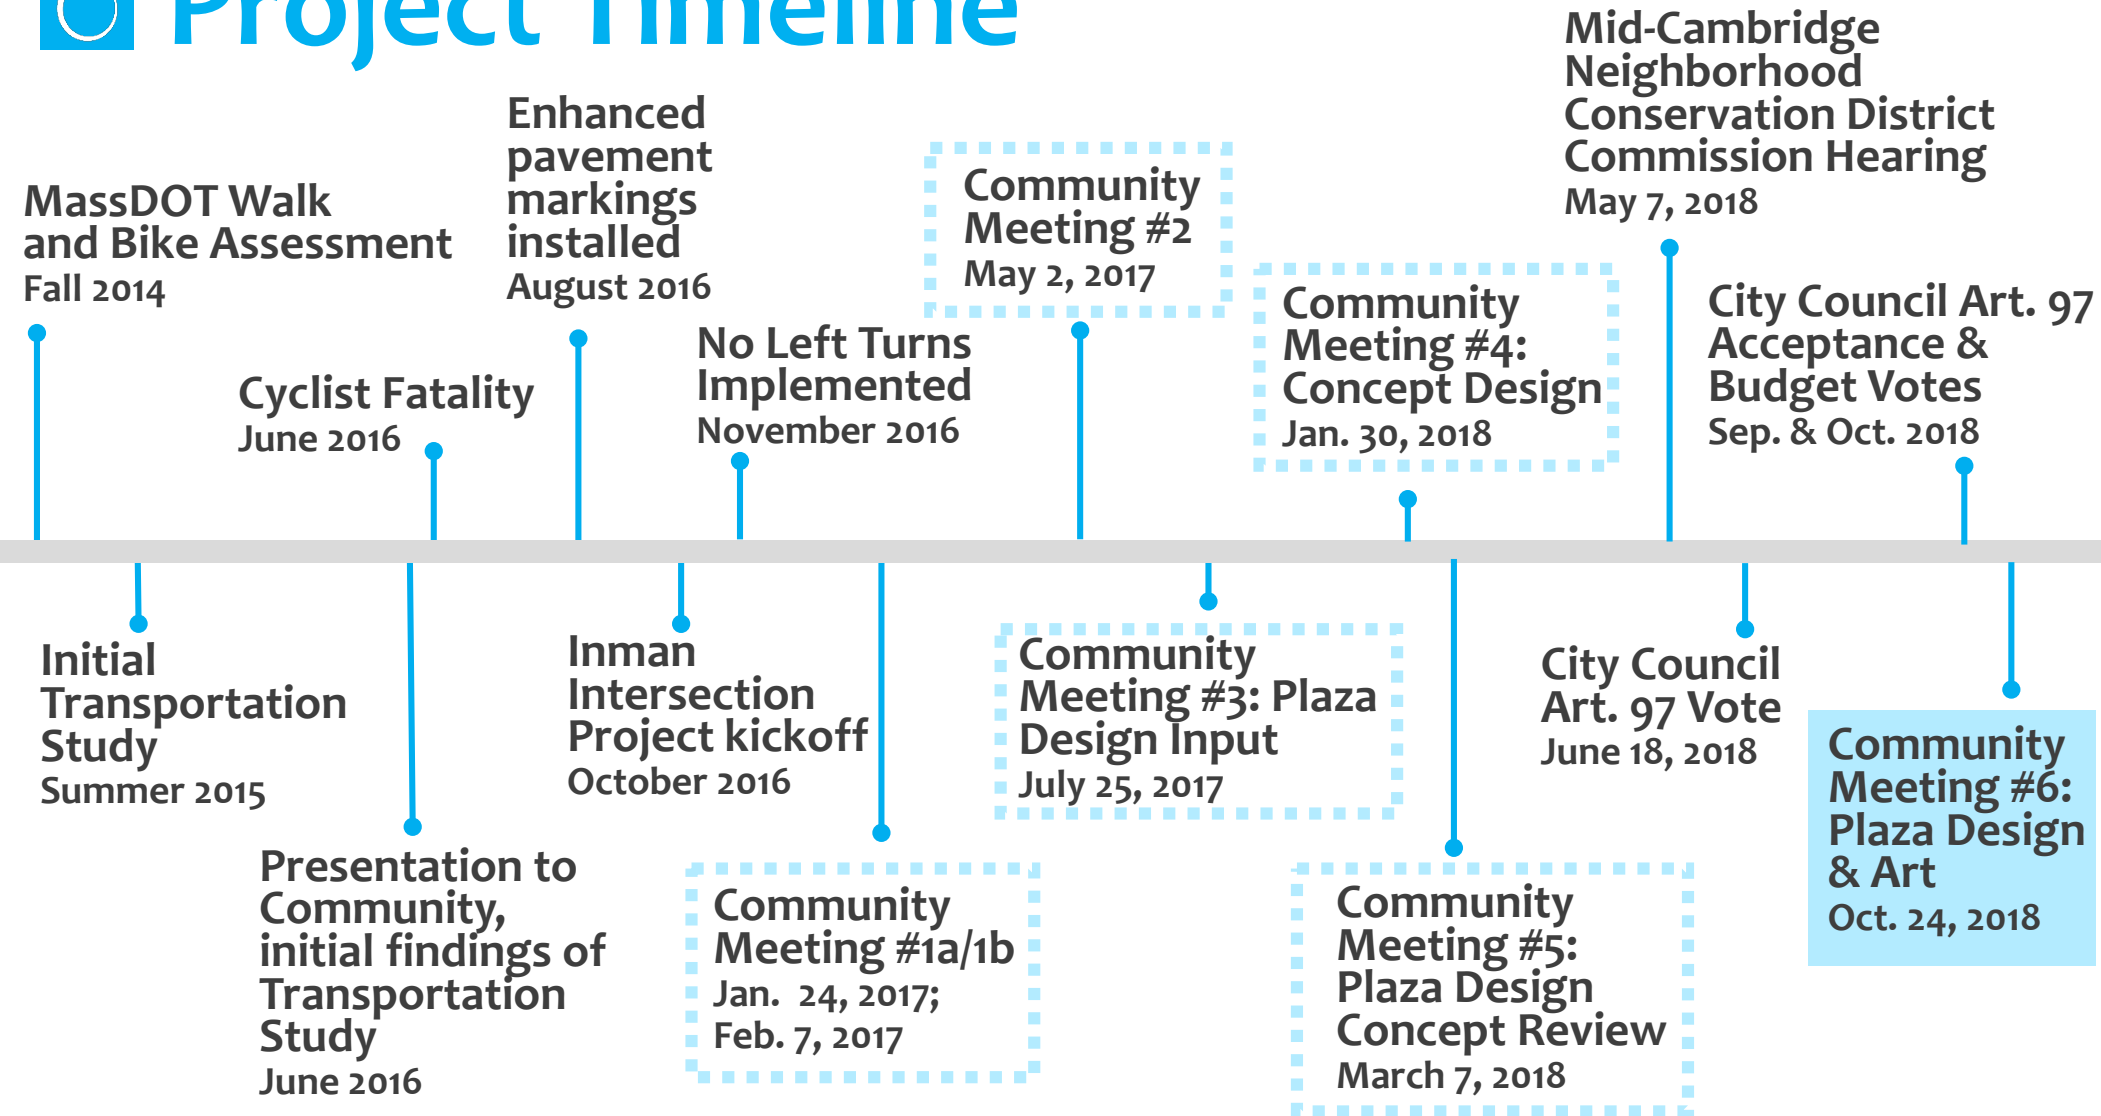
Project Timeline

MassDOT Walk and Bike Assessment
Fall 2014

Cyclist Fatality
June 2016

Enhanced pavement markings installed
August 2016

No Left Turns Implemented
November 2016

Community Meeting #2
May 2, 2017

Community Meeting #4: Concept Design
Jan. 30, 2018

Mid-Cambridge Neighborhood Conservation District Commission Hearing
May 7, 2018

City Council Art. 97 Acceptance & Budget Votes
Sep. & Oct. 2018

Initial Transportation Study
Summer 2015

Presentation to Community, initial findings of Transportation Study
June 2016

Inman Intersection Project kickoff
October 2016

Community Meeting #1a/1b
Jan. 24, 2017;
Feb. 7, 2017

Community Meeting #3: Plaza Design Input
July 25, 2017

Community Meeting #5: Plaza Design Concept Review
March 7, 2018

City Council Art. 97 Vote
June 18, 2018

Community Meeting #6: Plaza Design & Art
Oct. 24, 2018